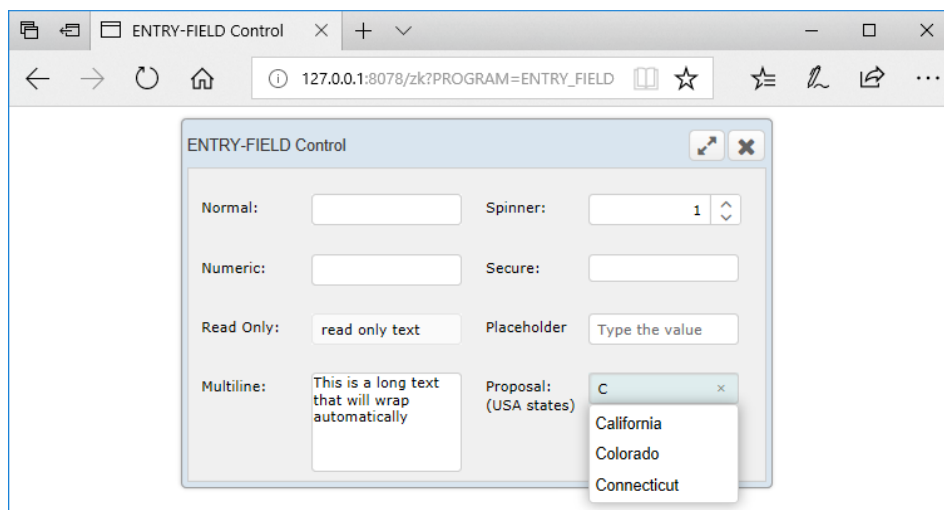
ENTRY-FIELD Control

127.0.0.1:8078/zk?PROGRAM=ENTRY_FIELD

ENTRY-FIELD Control

Normal:

Spinner: 1

Numeric:

Secure:

Read Only: read only text

Placeholder Type the value

Multiline: This is a long text that will wrap automatically

Proposal: (USA states) C ×

California

Colorado

Connecticut